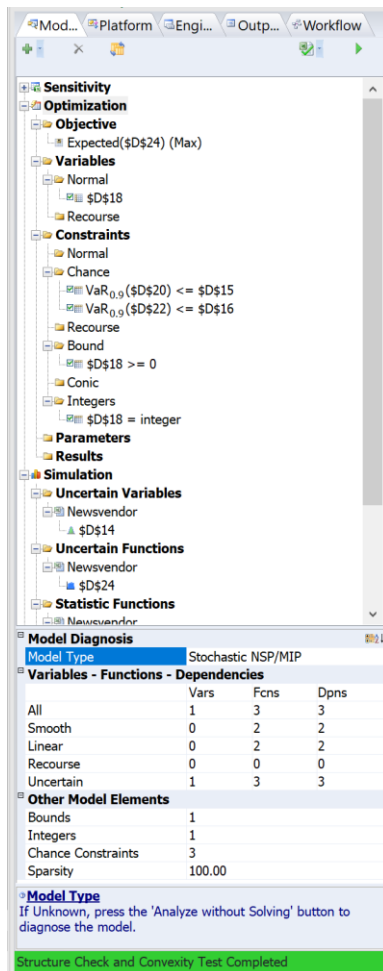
Mod... Platform Engi... Outp... Workflow

Sensitivity
Optimization
Objective
Expected($D$24) (Max)
Variables
Normal
$D$18
Recourse
Constraints
Normal
Chance
$VaR_{0.9}$($D$20) <= $D$15
$VaR_{0.9}$($D$22) <= $D$16
Recourse
Bound
$D$18 >= 0
Conic
Integers
$D$18 = integer
Parameters
Results
Simulation
Uncertain Variables
Newsvendor
$D$14
Uncertain Functions
Newsvendor
$D$24
Statistic Functions
Newsvendor

Model Diagnosis

| Model Type | Stochastic NSP/MIP | |
|---|---|---|

Variables - Functions - Dependencies

| | Vars | Fcns | Dpns |
|---|---|---|---|
| All | 1 | 3 | 3 |
| Smooth | 0 | 2 | 2 |
| Linear | 0 | 2 | 2 |
| Recourse | 0 | 0 | 0 |
| Uncertain | 1 | 3 | 3 |

Other Model Elements

| | |
|---|---|
| Bounds | 1 |
| Integers | 1 |
| Chance Constraints | 3 |
| Sparsity | 100.00 |

Model Type
If Unknown, press the 'Analyze without Solving' button to diagnose the model.

Structure Check and Convexity Test Completed